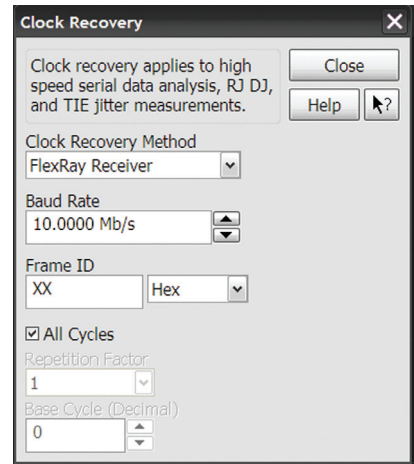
Clock Recovery

Clock recovery applies to high speed serial data analysis, RJ DJ, and TIE jitter measurements.

Close

Help

Clock Recovery Method
FlexRay Receiver

Baud Rate
10.0000 Mb/s

Frame ID
XX
Hex

☑ All Cycles

Repetition Factor
1

Base Cycle (Decimal)
0